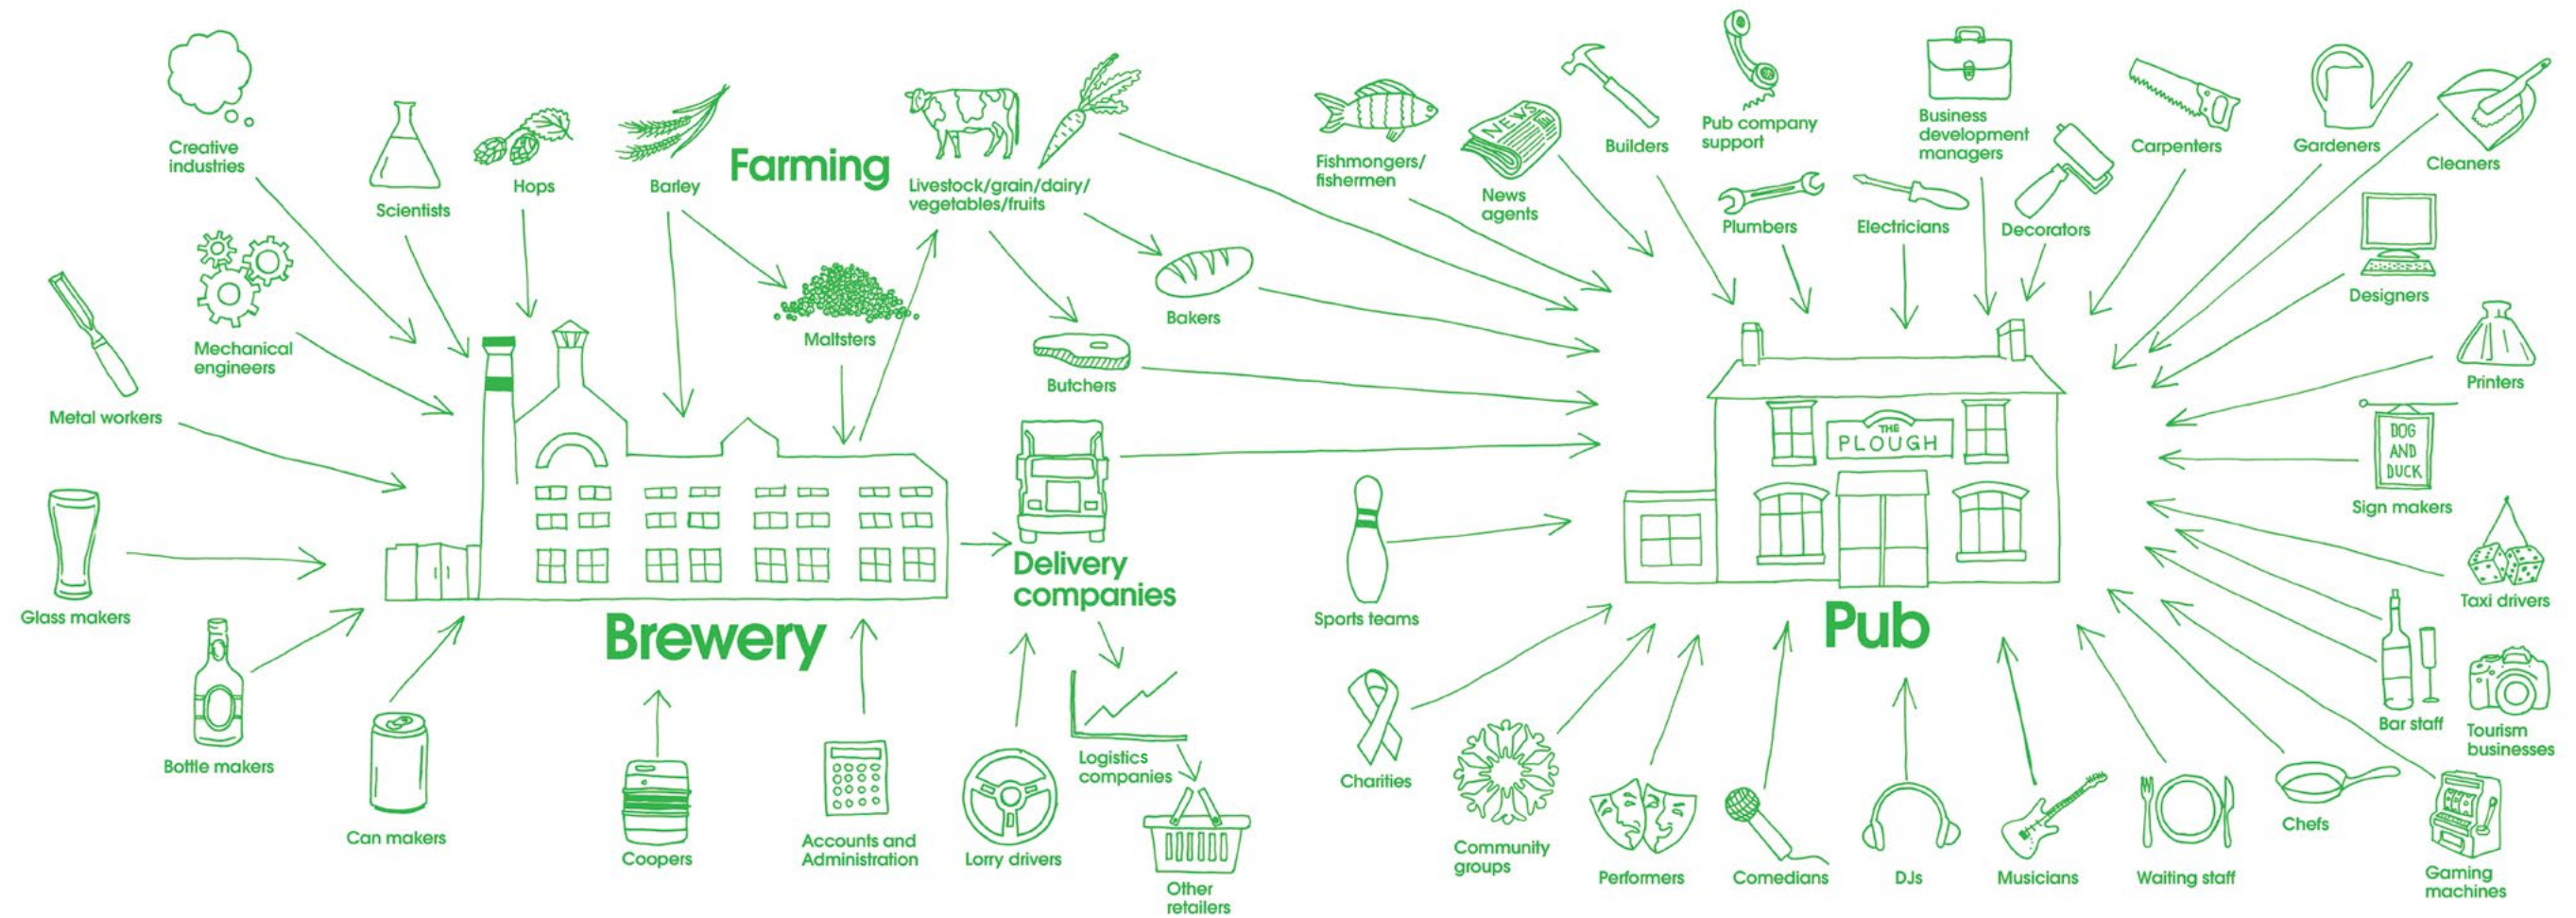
Creative industries

Scientists

Hops

Barley

Farming

Livestock/grain/dairy/ vegetables/fruits

Mechanical engineers

Maltsters

Metal workers

Glass makers

Bottle makers

Can makers

Brewery

Coopers

Accounts and Administration

Lorry drivers

Bakers

Butchers

Delivery companies

Logistics companies

Other retailers

Fishmongers/ fishermen

News agents

NEWS

Builders

Pub company support

Plumbers

Electricians

Business development managers

Decorators

Carpenters

Gardeners

Cleaners

Designers

Printers

THE PLOUGH

DOG AND DUCK

Sign makers

Taxi drivers

Bar staff

Tourism businesses

Gaming machines

Chefs

Waiting staff

Musicians

DJs

Comedians

Performers

Community groups

Charities

Sports teams

Pub